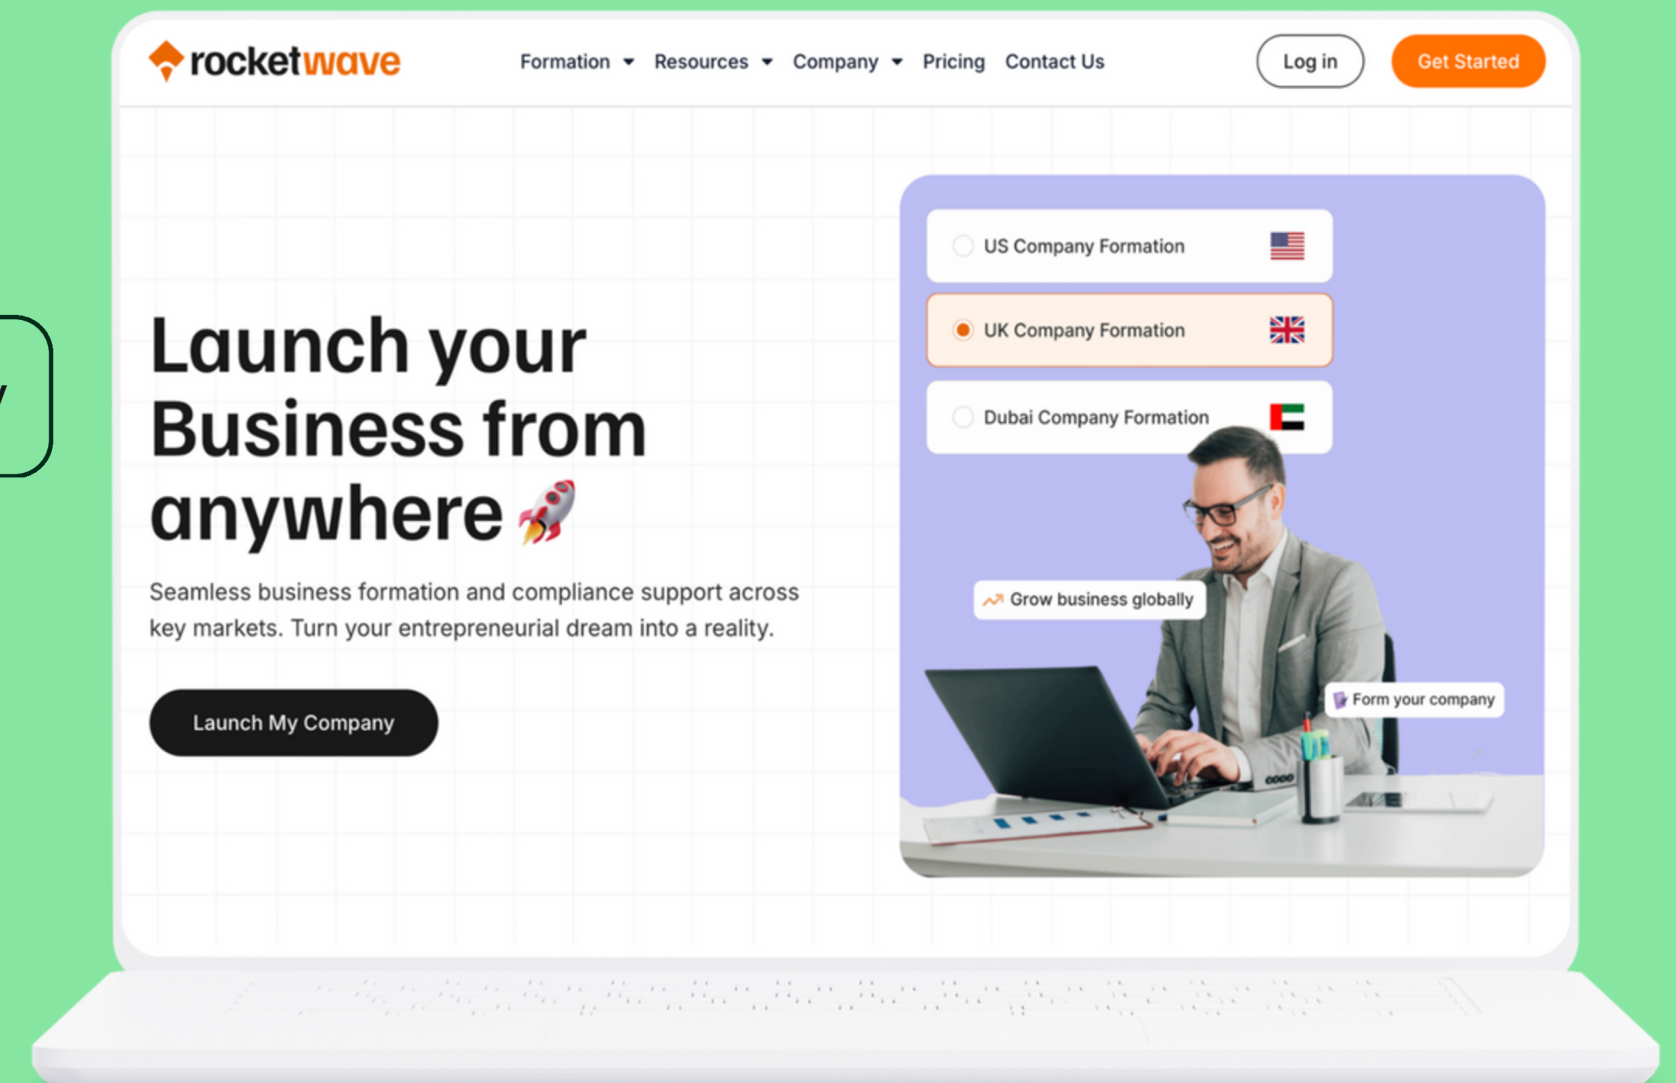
rocketwave

Formation Resources Company Pricing Contact Us

Log in

Get Started

Launch your Business from anywhere

Seamless business formation and compliance support across key markets. Turn your entrepreneurial dream into a reality.

Launch My Company

US Company Formation

UK Company Formation

Dubai Company Formation

Grow business globally

Form your company